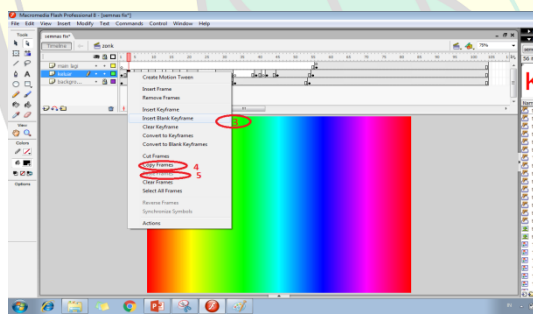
Macromedia Flash Professional 8 - [senmas fix*]
File Edit View Insert Modify Text Commands Control Window Help
Tools
senmas fix*
Timeline
zork
75%
main bgr
teks
backgro...
Create Motion Tween
Insert Frame
Remove Frames
Insert Keyframe
Insert Blank Keyframe
3
Clear Keyframe
Convert to Keyframes
Convert to Blank Keyframes
Cut Frames
Copy Frames
4
Paste Frames
5
Clear Frames
Select All Frames
Reverse Frames
Synchronize Symbols
Actions
View
Colors
Options
K